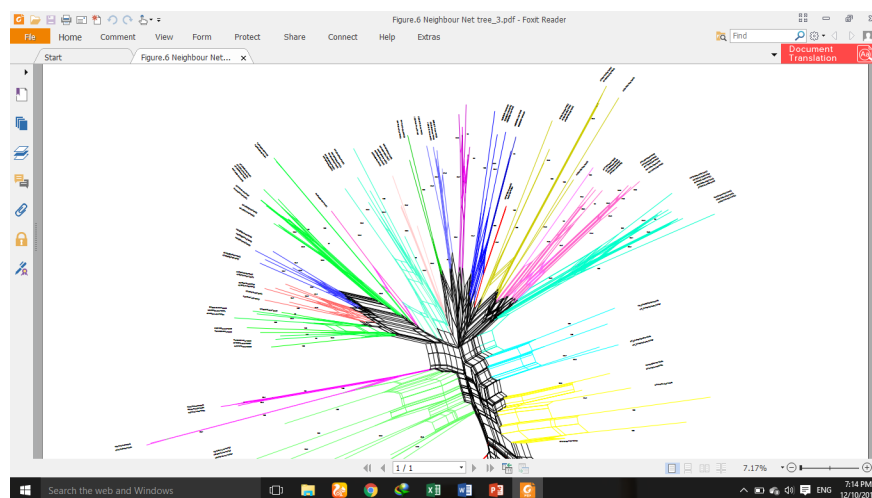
Figure.6 Neighbour Net tree_3.pdf - Foxit Reader

File
Home
Comment
View
Form
Protect
Share
Connect
Help
Extras

Find

Document Translation

Start
Figure.6 Neighbour Net... ×

1 / 1

7.17%

Search the web and Windows

ENG
7:14 PM
12/10/20